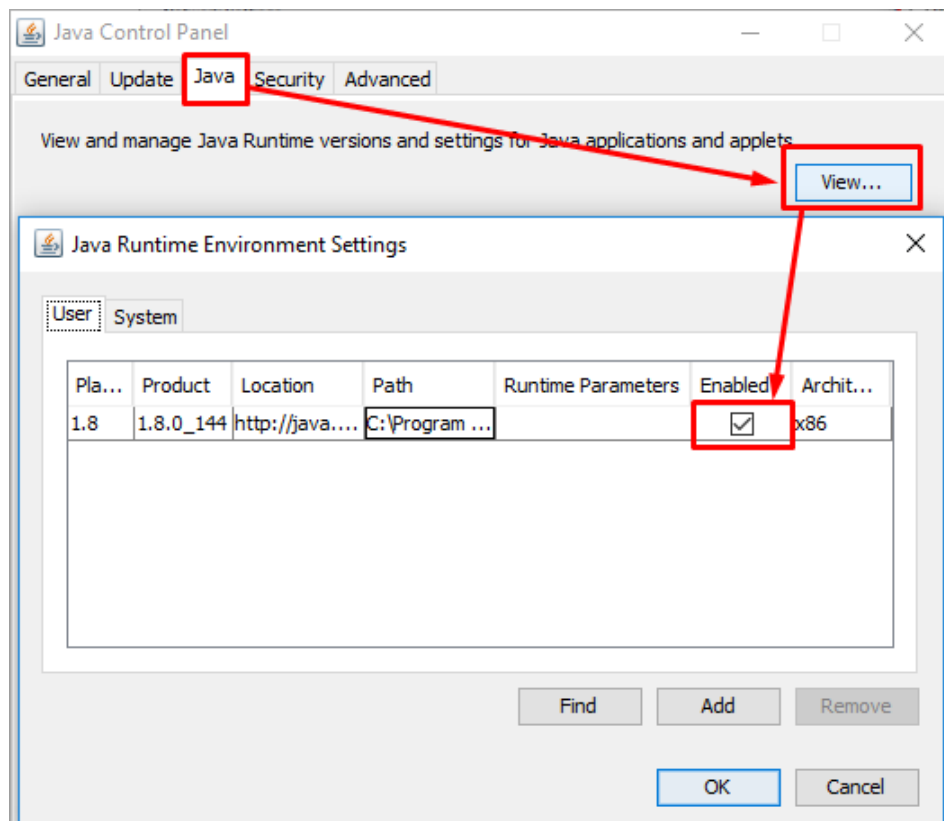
Java Control Panel

General | Update | Java | Security | Advanced

View and manage Java Runtime versions and settings for Java applications and applets.

View...

Java Runtime Environment Settings

User | System

| Pla... | Product | Location | Path | Runtime Parameters | Enabled | Archit... |
|---|---|---|---|---|---|---|
| 1.8 | 1.8.0_144 | http://java.... | C:\Program ... | | ☑ | x86 |

Find | Add | Remove

OK | Cancel